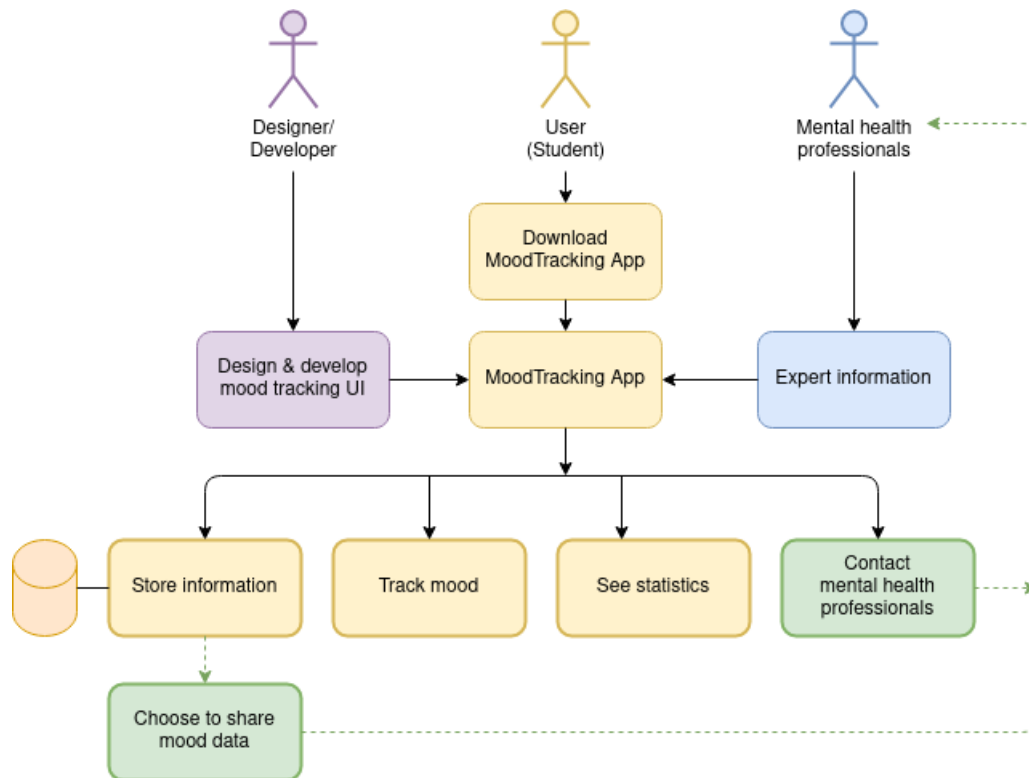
Designer/
Developer

User
(Student)

Mental health
professionals

Download
MoodTracking App

Design & develop
mood tracking UI

MoodTracking App

Expert information

Store information

Track mood

See statistics

Contact
mental health
professionals

Choose to share
mood data